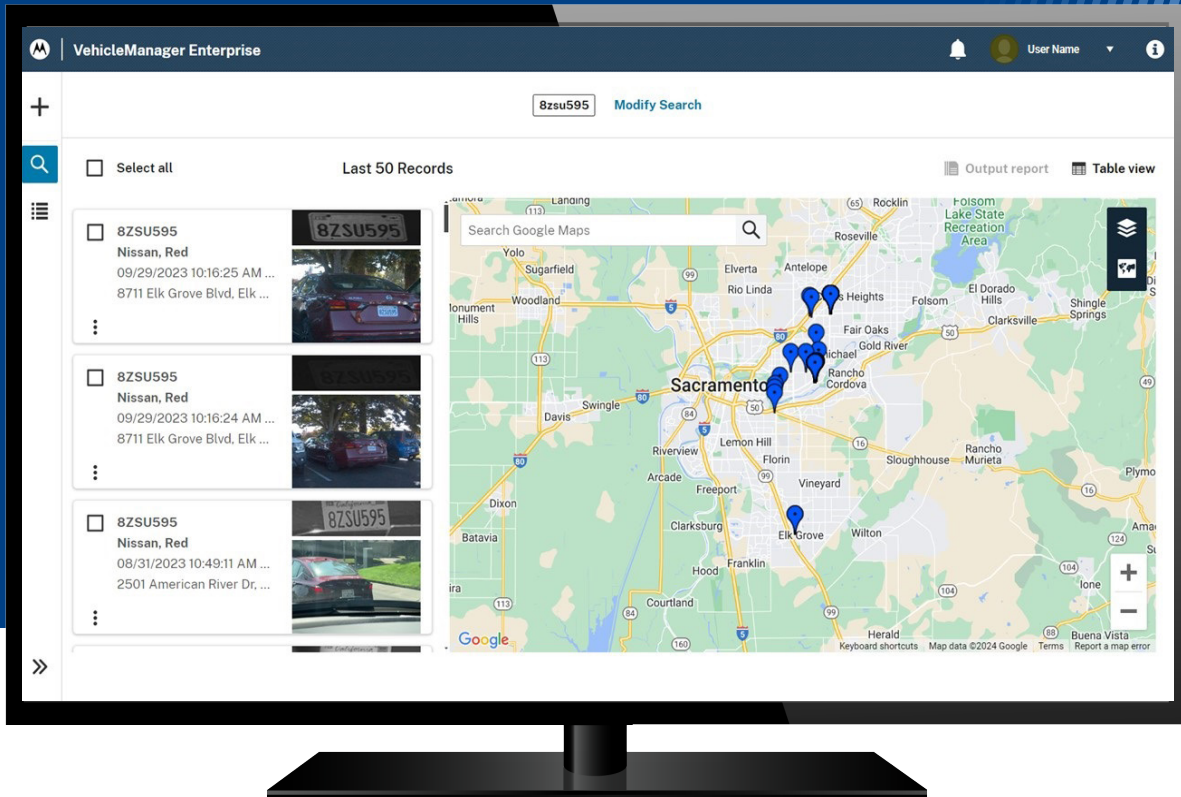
VehicleManager Enterprise

User Name

8zsu595 Modify Search

Select all

Last 50 Records

Output report

Table view

8ZSU595
Nissan, Red
09/29/2023 10:16:25 AM ...
8711 Elk Grove Blvd, Elk ...

8ZSU595

8ZSU595
Nissan, Red
09/29/2023 10:16:24 AM ...
8711 Elk Grove Blvd, Elk ...

8ZSU595

8ZSU595
Nissan, Red
08/31/2023 10:49:11 AM ...
2501 American River Dr, ...

8ZSU595

Search Google Maps

Lamora
Landing
Rocklin
Folsom Lake State Recreation Area
Roseville
Yolo
Sugarfield
Elverta
Antelope
Rio Linda
Citrus Heights
Folsom
El Dorado Hills
Woodland
Monument Hills
Shingle Springs
Fair Oaks
Clarksville
Gold River
Carmichael
Sacramento
Rancho Cordova
Davis
Swingle
Lemon Hill
Riverview
Florin
Rancho Murieta
Sloughhouse
Arcade
Vineyard
Plymo
Dixon
Freeport
Clarksburg
Elk Grove
Wilton
Batavia
Hood
Franklin
Ione
Courtland
Herald
Buena Vista

Google
Keyboard shortcuts Map data ©2024 Google Terms Report a map error